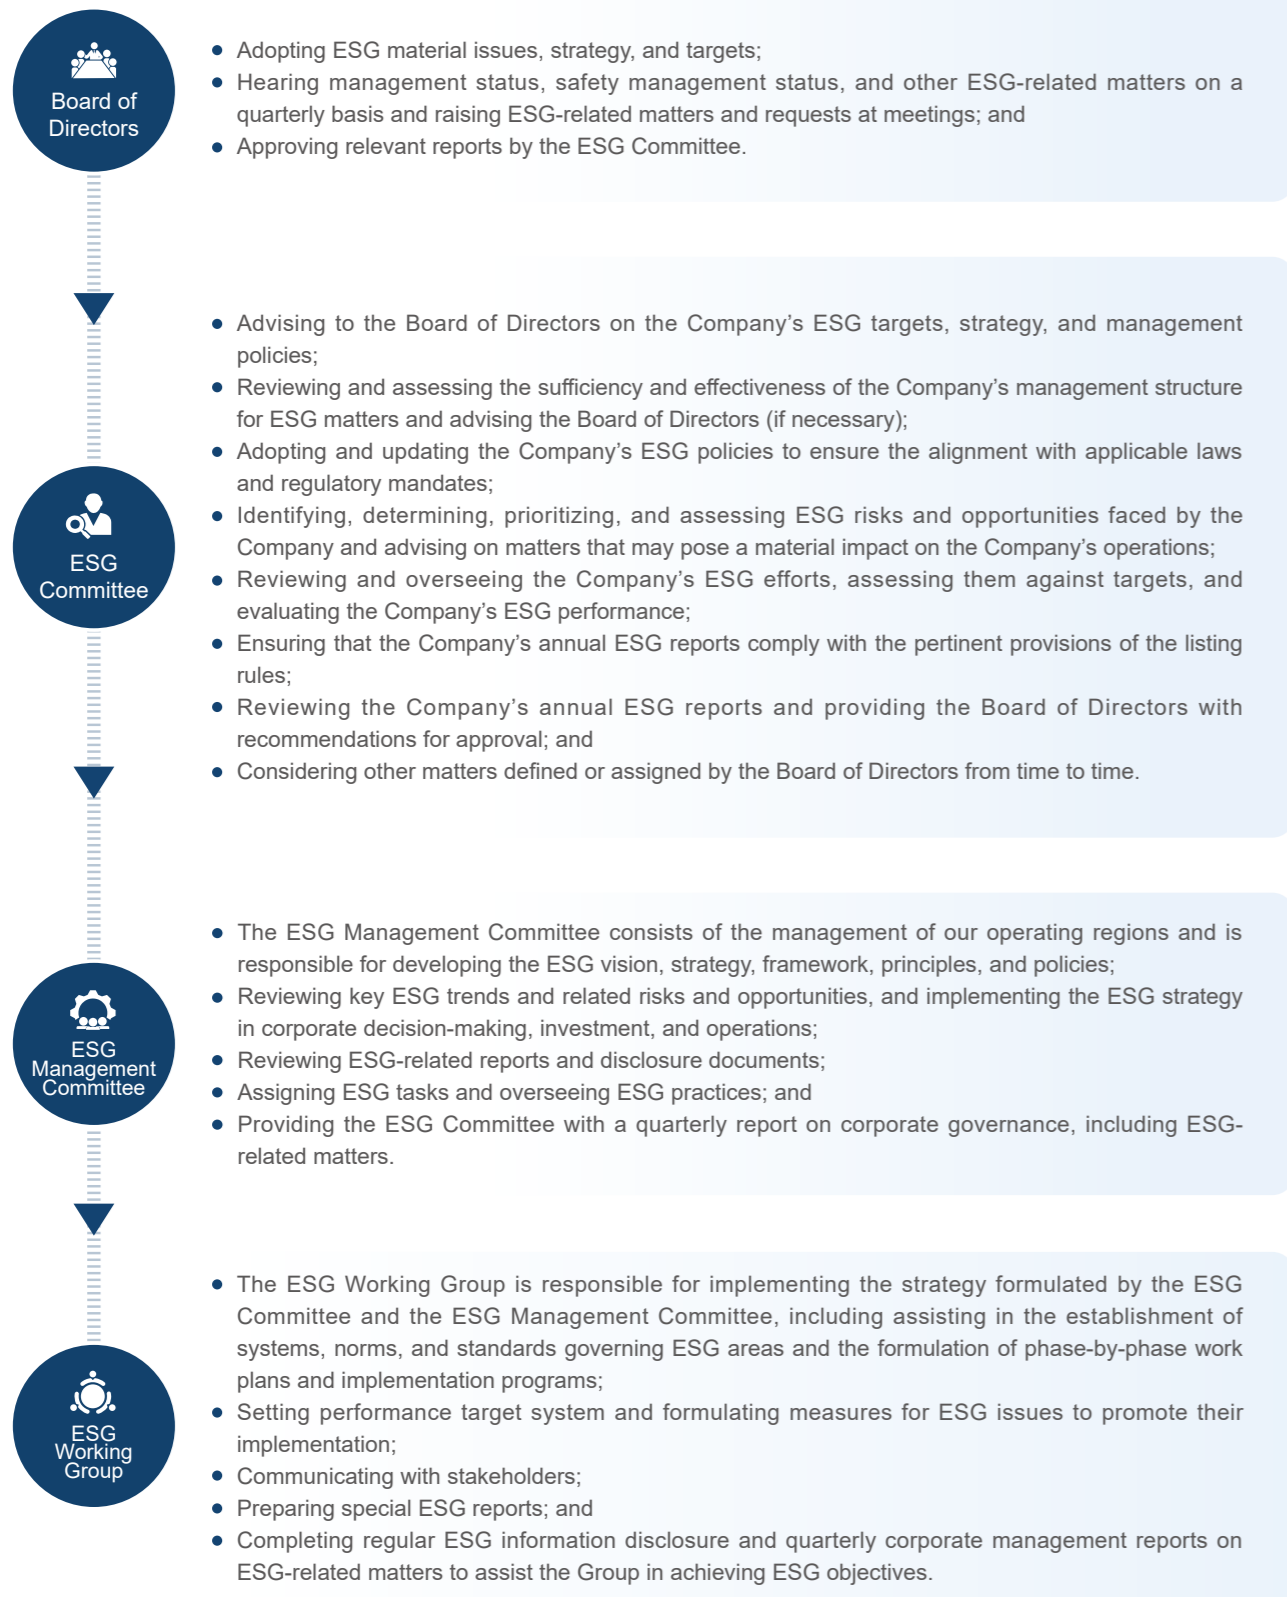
Board of Directors

- Adopting ESG material issues, strategy, and targets;
- Hearing management status, safety management status, and other ESG-related matters on a quarterly basis and raising ESG-related matters and requests at meetings; and
- Approving relevant reports by the ESG Committee.

ESG Committee

- Advising to the Board of Directors on the Company's ESG targets, strategy, and management policies;
- Reviewing and assessing the sufficiency and effectiveness of the Company's management structure for ESG matters and advising the Board of Directors (if necessary);
- Adopting and updating the Company's ESG policies to ensure the alignment with applicable laws and regulatory mandates;
- Identifying, determining, prioritizing, and assessing ESG risks and opportunities faced by the Company and advising on matters that may pose a material impact on the Company's operations;
- Reviewing and overseeing the Company's ESG efforts, assessing them against targets, and evaluating the Company's ESG performance;
- Ensuring that the Company's annual ESG reports comply with the pertinent provisions of the listing rules;
- Reviewing the Company's annual ESG reports and providing the Board of Directors with recommendations for approval; and
- Considering other matters defined or assigned by the Board of Directors from time to time.

ESG Management Committee

- The ESG Management Committee consists of the management of our operating regions and is responsible for developing the ESG vision, strategy, framework, principles, and policies;
- Reviewing key ESG trends and related risks and opportunities, and implementing the ESG strategy in corporate decision-making, investment, and operations;
- Reviewing ESG-related reports and disclosure documents;
- Assigning ESG tasks and overseeing ESG practices; and
- Providing the ESG Committee with a quarterly report on corporate governance, including ESG-related matters.

ESG Working Group

- The ESG Working Group is responsible for implementing the strategy formulated by the ESG Committee and the ESG Management Committee, including assisting in the establishment of systems, norms, and standards governing ESG areas and the formulation of phase-by-phase work plans and implementation programs;
- Setting performance target system and formulating measures for ESG issues to promote their implementation;
- Communicating with stakeholders;
- Preparing special ESG reports; and
- Completing regular ESG information disclosure and quarterly corporate management reports on ESG-related matters to assist the Group in achieving ESG objectives.